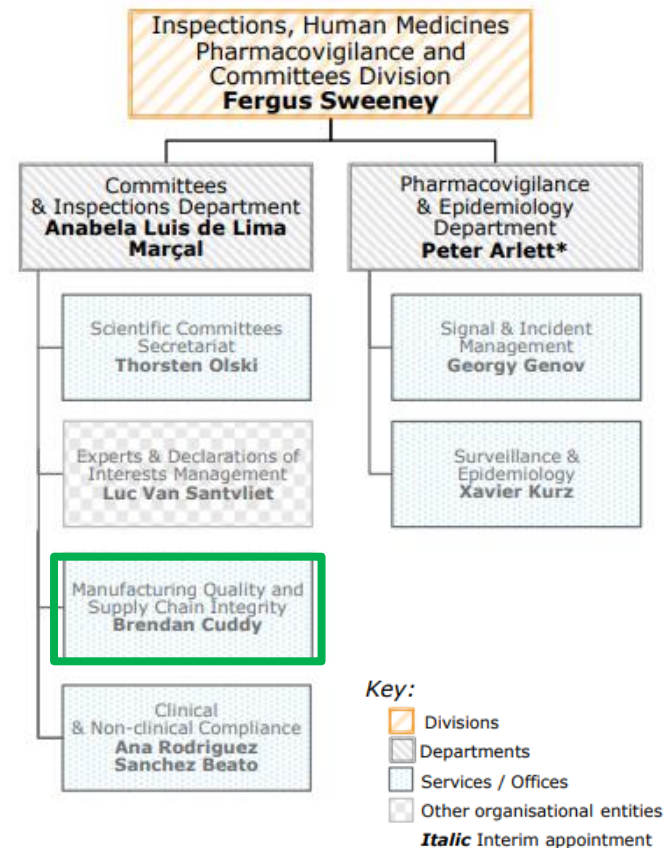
Inspections, Human Medicines Pharmacovigilance and Committees Division
**Fergus Sweeney**

Committees & Inspections Department
**Anabela Luis de Lima Marçal**

Scientific Committees Secretariat
**Thorsten Olski**

Experts & Declarations of Interests Management
**Luc Van Santvliet**

Manufacturing Quality and Supply Chain Integrity
**Brendan Cuddy**

Clinical & Non-clinical Compliance
**Ana Rodriguez Sanchez Beato**

Pharmacovigilance & Epidemiology Department
**Peter Arlett\***

Signal & Incident Management
**Georgy Genov**

Surveillance & Epidemiology
**Xavier Kurz**

*Key:*
Divisions
Departments
Services / Offices
Other organisational entities
***Italic*** Interim appointment